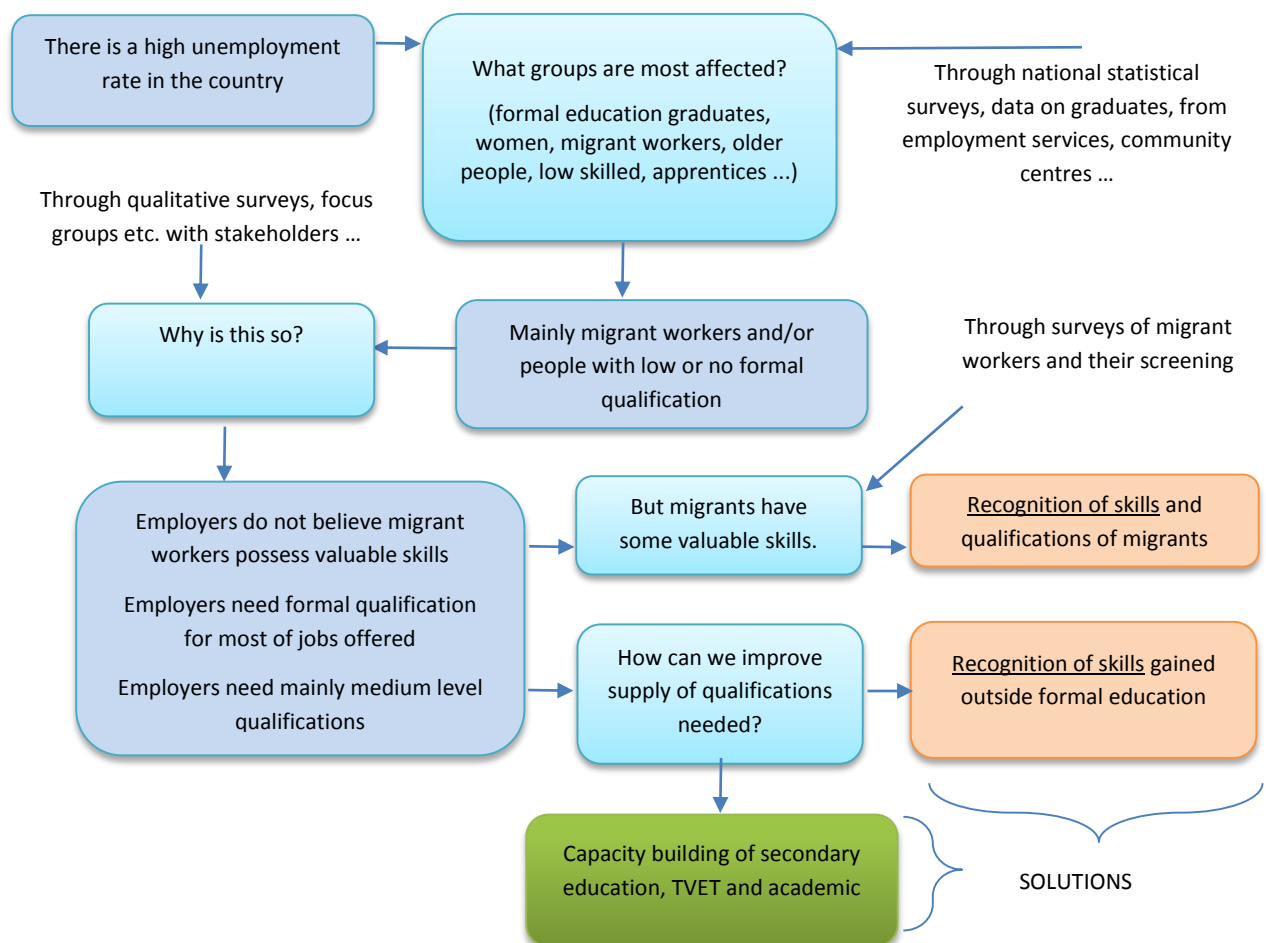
There is a high unemployment rate in the country

What groups are most affected?

(formal education graduates, women, migrant workers, older people, low skilled, apprentices ...)

Through national statistical surveys, data on graduates, from employment services, community centres …

Through qualitative surveys, focus groups etc. with stakeholders …

Why is this so?

Mainly migrant workers and/or people with low or no formal qualification

Through surveys of migrant workers and their screening

Employers do not believe migrant workers possess valuable skills

Employers need formal qualification for most of jobs offered

Employers need mainly medium level qualifications

But migrants have some valuable skills.

Recognition of skills and qualifications of migrants

How can we improve supply of qualifications needed?

Recognition of skills gained outside formal education

Capacity building of secondary education, TVET and academic

SOLUTIONS